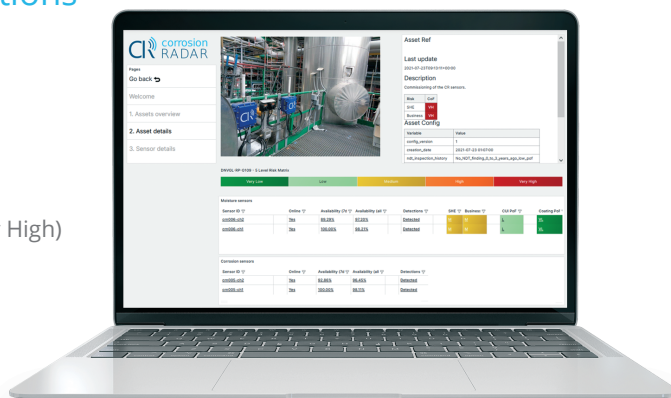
tions

High)

corrosion RADAR

Pages
Go back

Welcome

1. Assets overview

2. Asset details

3. Sensor details

Asset Ref

Last update
2021-07-23T09:12:10+00:00

Description
Commissioning of the CR sensors.

| Risk | CoF |
|---|---|
| SHE | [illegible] |
| Business | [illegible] |

Asset Config

| Variable | Value |
|---|---|
| config_version | 1 |
| creation_date | 2021-07-23 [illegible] |
| ndt_inspection_history | No_NDT_finding_0_to_5_years_ago_low.pdf |

DNVGL-RP-G109 - 5 Level Risk Matrix

| Very Low | Low | Medium | High | Very High |
|---|---|---|---|---|

Moisture sensors

| Sensor ID | Online | Availability (7d) | Availability (all) | Detections | SHE | Business | CUI PoF | Coating PoF |
|---|---|---|---|---|---|---|---|---|
| cm006-ch2 | Yes | 88.29% | 97.33% | Detected | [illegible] | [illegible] | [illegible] | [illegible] |
| cm006-ch1 | Yes | 100.00% | 98.21% | Detected | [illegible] | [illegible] | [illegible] | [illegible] |

Corrosion sensors

| Sensor ID | Online | Availability (7d) | Availability (all) | Detections |
|---|---|---|---|---|
| crm005-ch2 | Yes | 92.86% | 98.45% | Detected |
| crm005-ch1 | Yes | 100.00% | 99.1% | Detected |